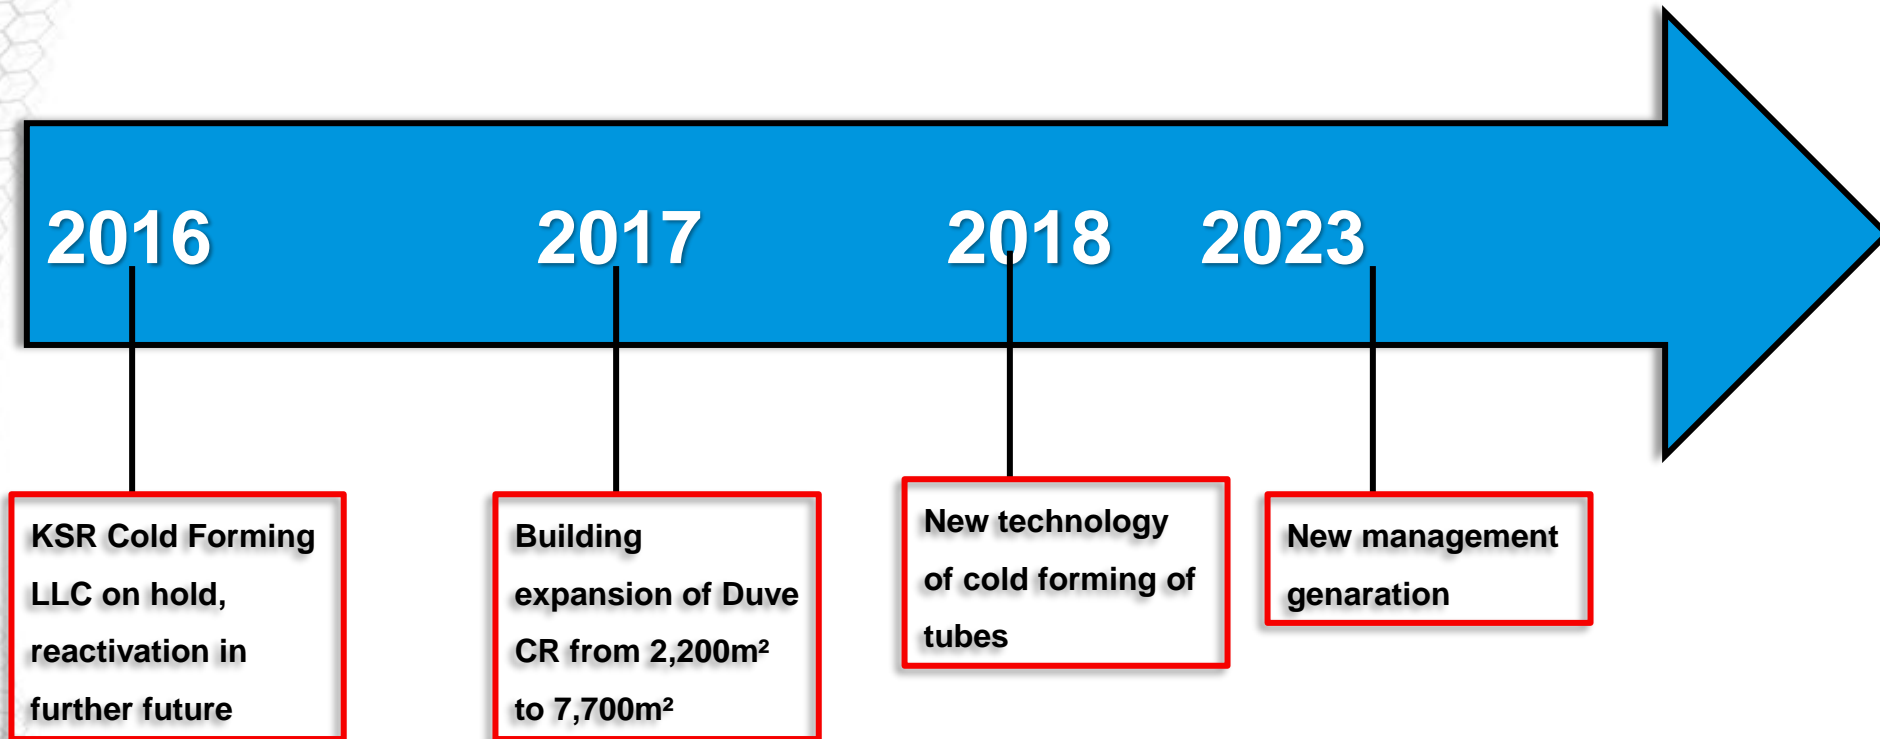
2016

2017

2018

2023

KSR Cold Forming LLC on hold, reactivation in further future

Building expansion of Duve CR from 2,200m² to 7,700m²

New technology of cold forming of tubes

New management genaration